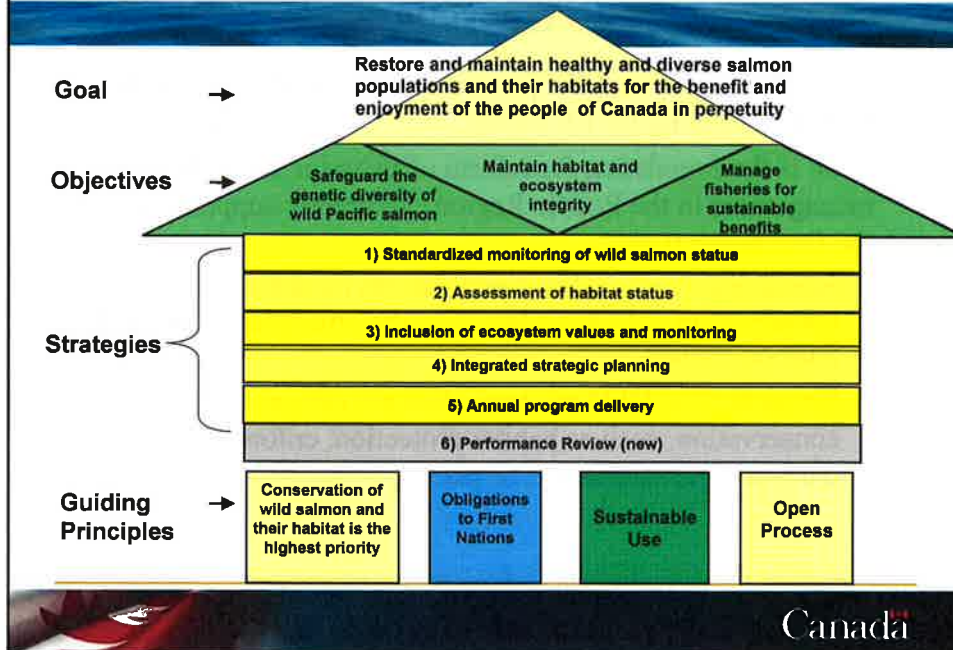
Goal

Restore and maintain healthy and diverse salmon populations and their habitats for the benefit and enjoyment of the people of Canada in perpetuity

Objectives

Safeguard the genetic diversity of wild Pacific salmon

Maintain habitat and ecosystem integrity

Manage fisheries for sustainable benefits

Strategies

1) Standardized monitoring of wild salmon status

2) Assessment of habitat status

3) Inclusion of ecosystem values and monitoring

4) Integrated strategic planning

5) Annual program delivery

6) Performance Review (new)

Guiding Principles

Conservation of wild salmon and their habitat is the highest priority

Obligations to First Nations

Sustainable Use

Open Process

Canada